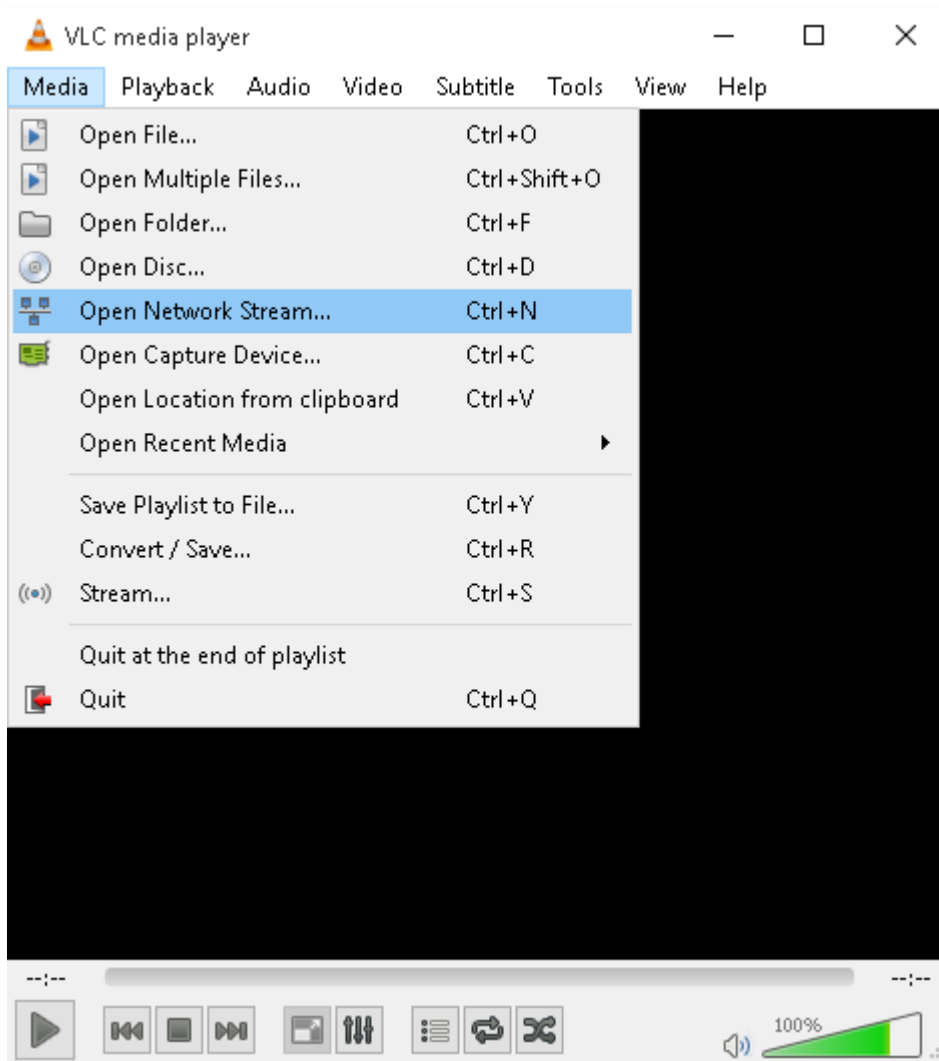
VLC media player

Media Playback Audio Video Subtitle Tools View Help

Open File... Ctrl+O
Open Multiple Files... Ctrl+Shift+O
Open Folder... Ctrl+F
Open Disc... Ctrl+D
Open Network Stream... Ctrl+N
Open Capture Device... Ctrl+C
Open Location from clipboard Ctrl+V
Open Recent Media

Save Playlist to File... Ctrl+Y
Convert / Save... Ctrl+R
Stream... Ctrl+S

Quit at the end of playlist
Quit Ctrl+Q

--:-- --:--

100%